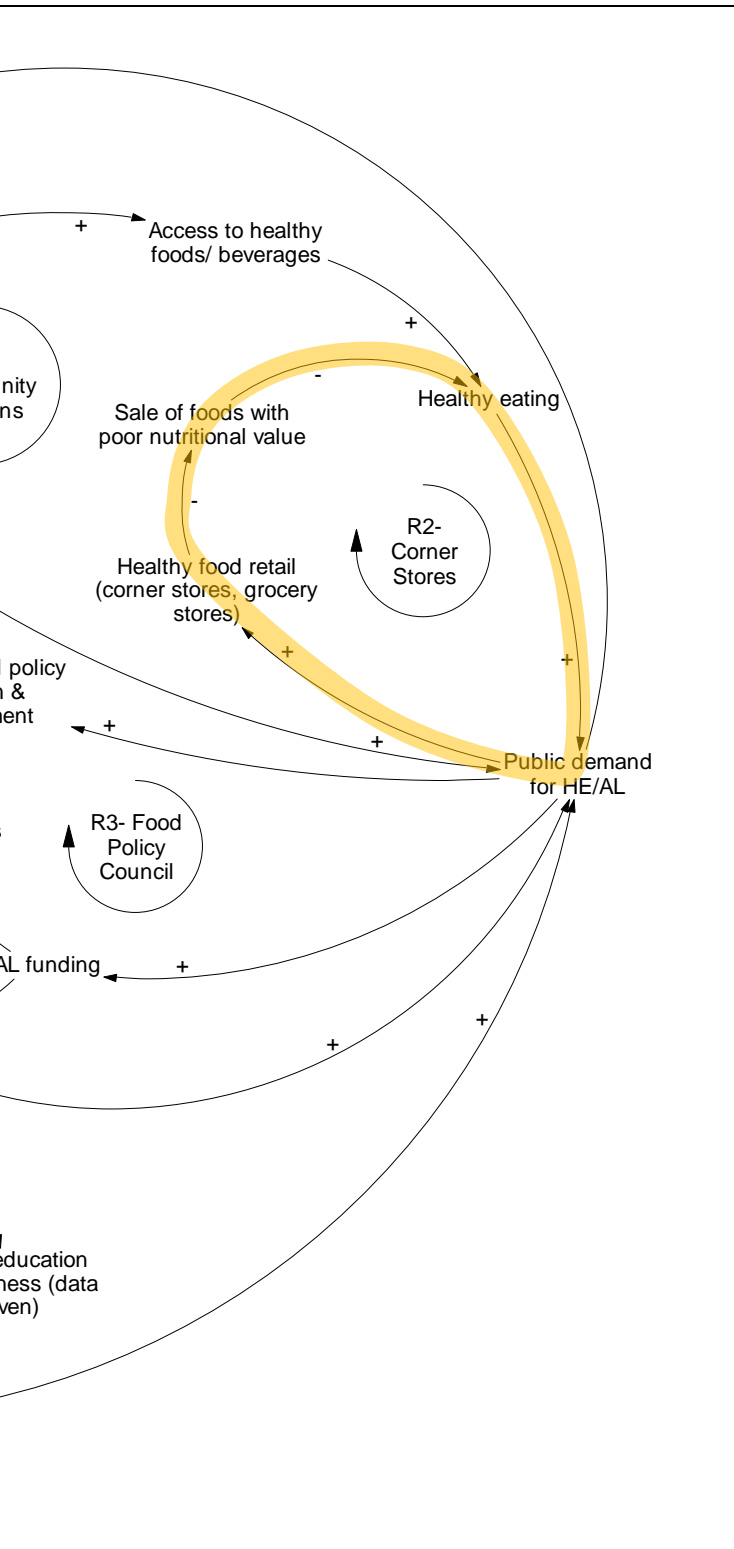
+
Access to healthy foods/ beverages

+

nity
ns

-
Sale of foods with poor nutritional value

Healthy eating

-

R2- Corner Stores

Healthy food retail (corner stores, grocery stores)

policy
n &
nent

+

+

+

+

Public demand for HE/AL

R3- Food Policy Council

s

AL funding

+

+

+

education
ness (data
ven)